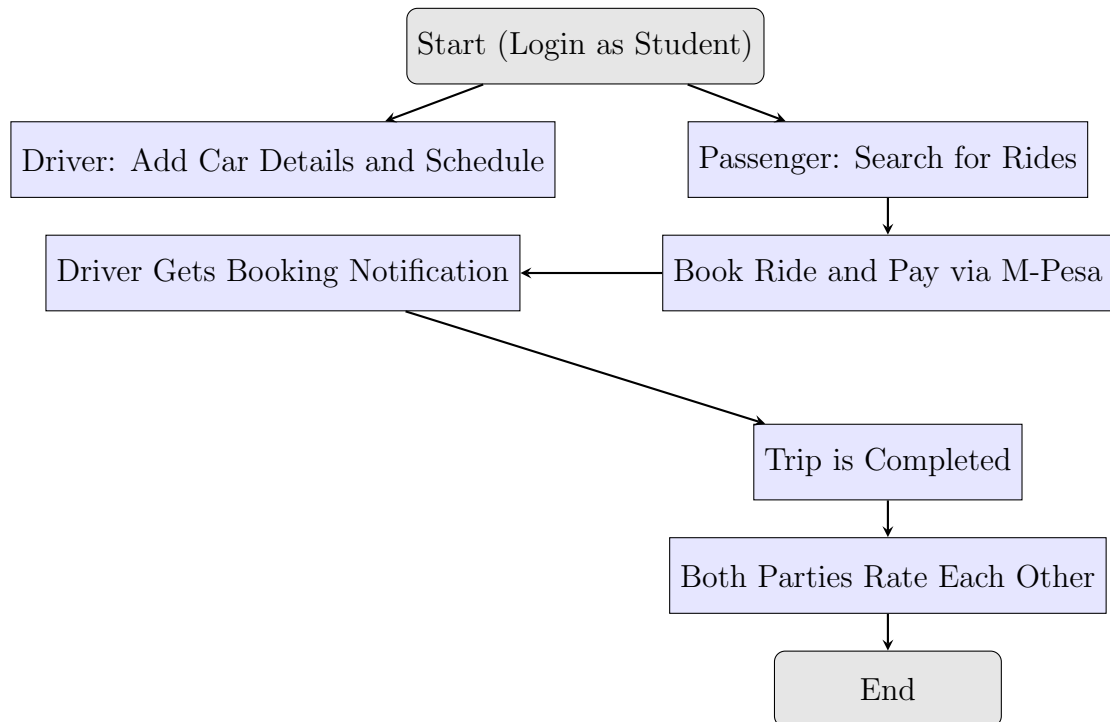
Start (Login as Student)

Driver: Add Car Details and Schedule

Passenger: Search for Rides

Driver Gets Booking Notification

Book Ride and Pay via M-Pesa

Trip is Completed

Both Parties Rate Each Other

End